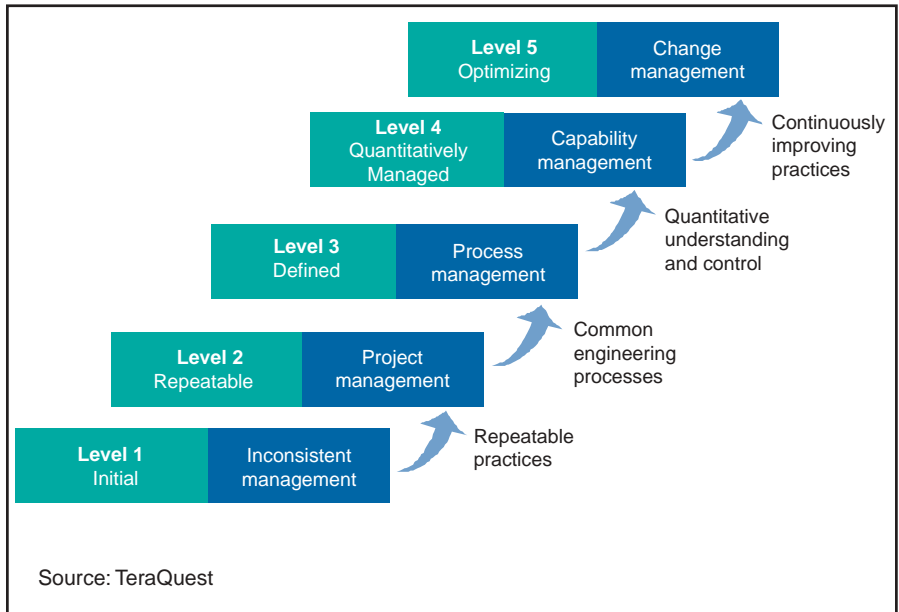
Level 5
Optimizing

Change management

Continuously improving practices

Level 4
Quantitatively Managed

Capability management

Quantitative understanding and control

Level 3
Defined

Process management

Common engineering processes

Level 2
Repeatable

Project management

Repeatable practices

Level 1
Initial

Inconsistent management

Source: TeraQuest